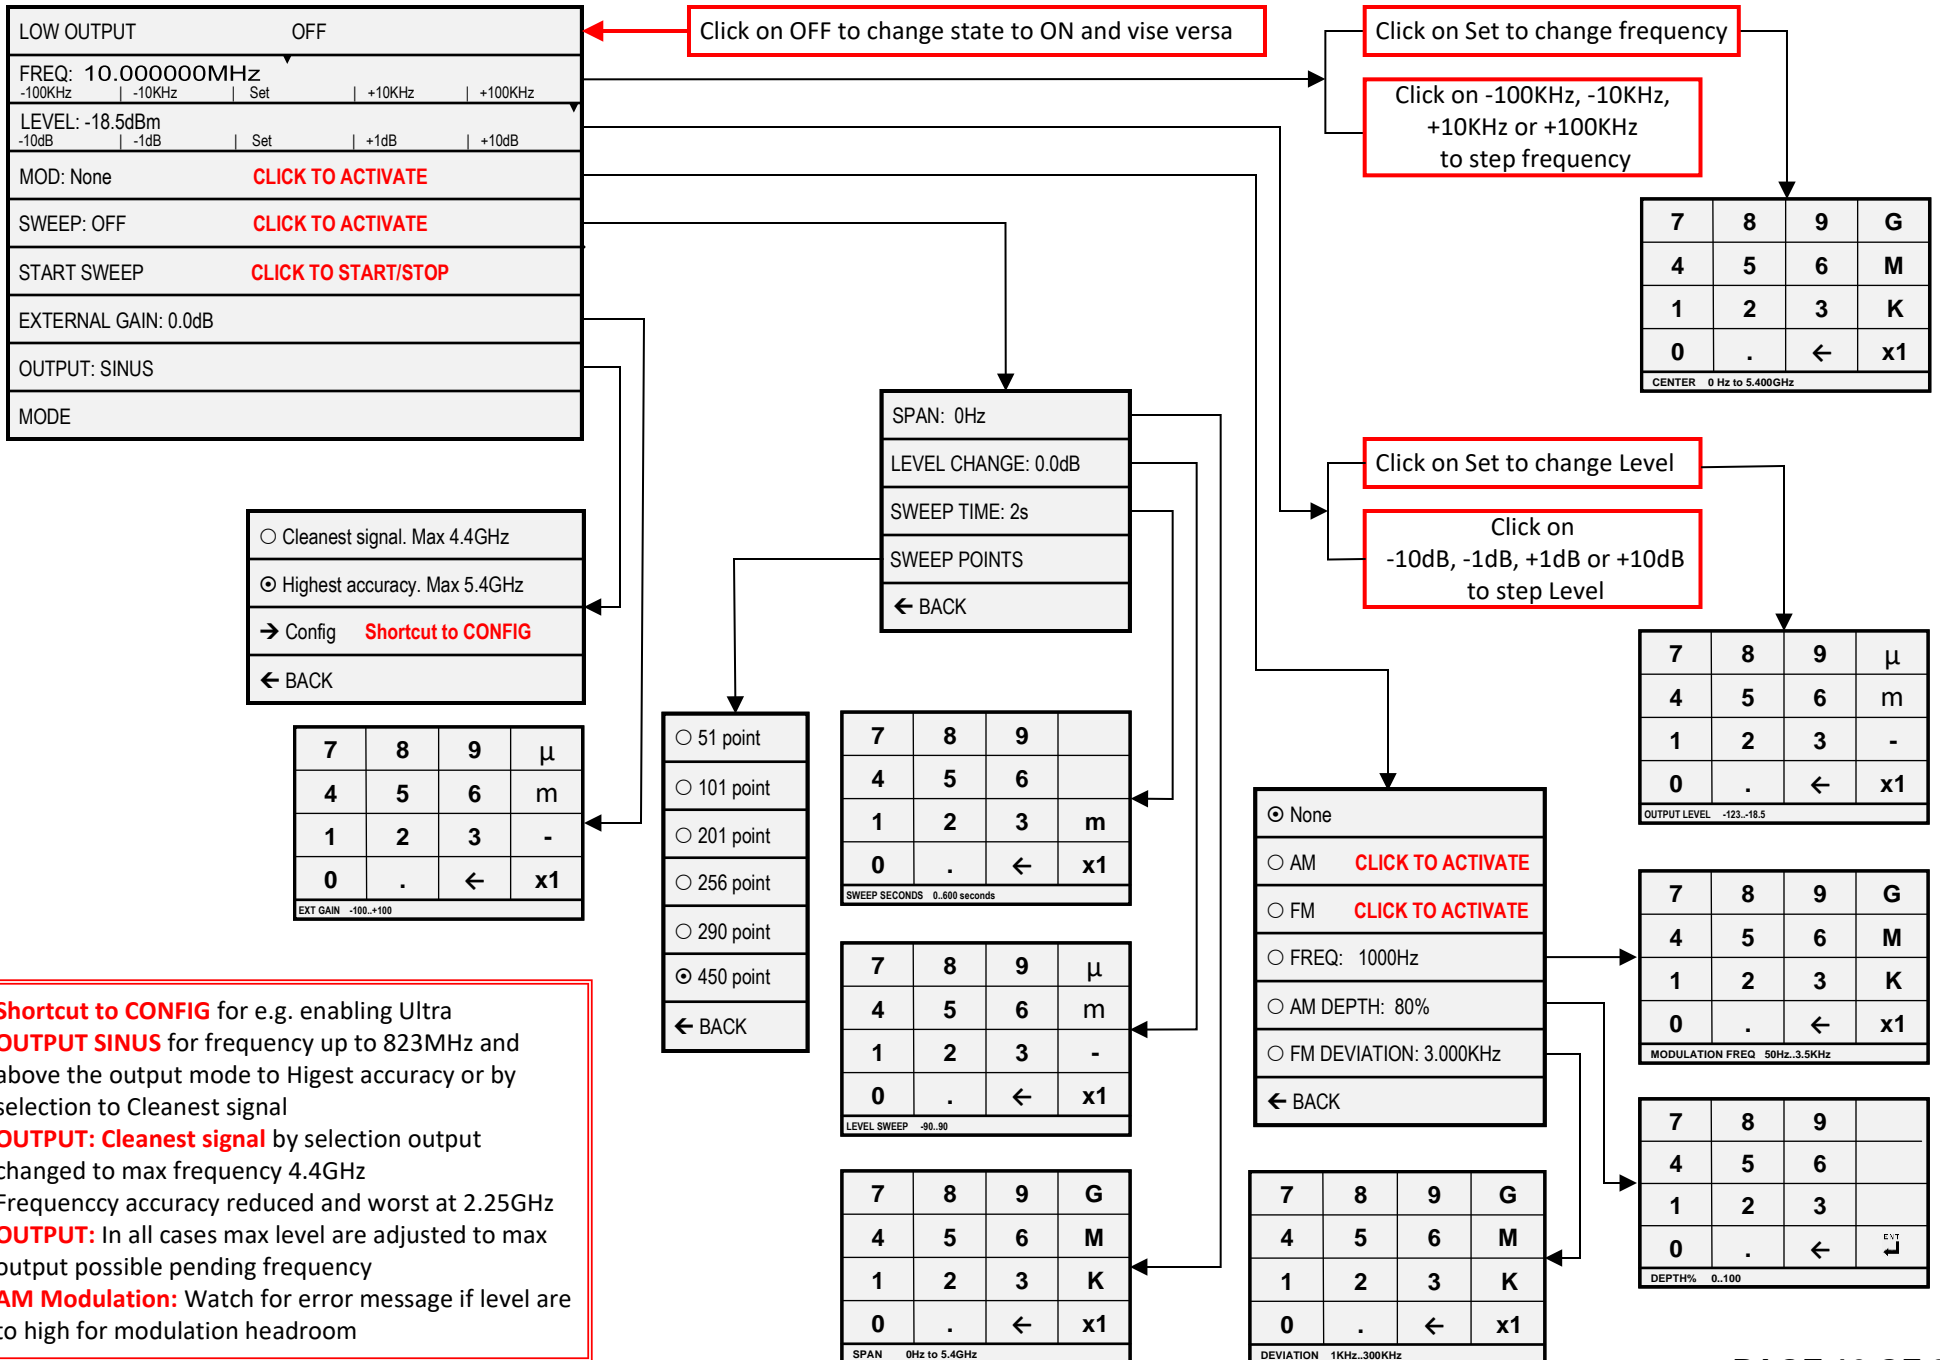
LOW OUTPUT OFF

FREQ: 10.000000MHz
-100KHz | -10KHz | Set | +10KHz | +100KHz

LEVEL: -18.5dBm
-10dB | -1dB | Set | +1dB | +10dB

MOD: None CLICK TO ACTIVATE

SWEEP: OFF CLICK TO ACTIVATE

START SWEEP CLICK TO START/STOP

EXTERNAL GAIN: 0.0dB

OUTPUT: SINUS

MODE

Click on OFF to change state to ON and vise versa

Click on Set to change frequency

Click on -100KHz, -10KHz, +10KHz or +100KHz to step frequency

| 7 | 8 | 9 | G |
|---|---|---|---|
| 4 | 5 | 6 | M |
| 1 | 2 | 3 | K |
| 0 | . | ← | x1 |

CENTER 0 Hz to 5.400GHz

Click on Set to change Level

Click on -10dB, -1dB, +1dB or +10dB to step Level

| 7 | 8 | 9 | µ |
|---|---|---|---|
| 4 | 5 | 6 | m |
| 1 | 2 | 3 | - |
| 0 | . | ← | x1 |

OUTPUT LEVEL -123..-18.5

SPAN: 0Hz

LEVEL CHANGE: 0.0dB

SWEEP TIME: 2s

SWEEP POINTS

← BACK

○ Cleanest signal. Max 4.4GHz

⦿ Highest accuracy. Max 5.4GHz

→ Config Shortcut to CONFIG

← BACK

| 7 | 8 | 9 | µ |
|---|---|---|---|
| 4 | 5 | 6 | m |
| 1 | 2 | 3 | - |
| 0 | . | ← | x1 |

EXT GAIN -100..+100

○ 51 point
○ 101 point
○ 201 point
○ 256 point
○ 290 point
⦿ 450 point
← BACK

| 7 | 8 | 9 | |
|---|---|---|---|
| 4 | 5 | 6 | |
| 1 | 2 | 3 | m |
| 0 | . | ← | x1 |

SWEEP SECONDS 0..600 seconds

| 7 | 8 | 9 | µ |
|---|---|---|---|
| 4 | 5 | 6 | m |
| 1 | 2 | 3 | - |
| 0 | . | ← | x1 |

LEVEL SWEEP -90..90

| 7 | 8 | 9 | G |
|---|---|---|---|
| 4 | 5 | 6 | M |
| 1 | 2 | 3 | K |
| 0 | . | ← | x1 |

SPAN 0Hz to 5.4GHz

⦿ None
○ AM CLICK TO ACTIVATE
○ FM CLICK TO ACTIVATE
○ FREQ: 1000Hz
○ AM DEPTH: 80%
○ FM DEVIATION: 3.000KHz
← BACK

| 7 | 8 | 9 | G |
|---|---|---|---|
| 4 | 5 | 6 | M |
| 1 | 2 | 3 | K |
| 0 | . | ← | x1 |

MODULATION FREQ 50Hz..3.5KHz

| 7 | 8 | 9 | |
|---|---|---|---|
| 4 | 5 | 6 | |
| 1 | 2 | 3 | |
| 0 | . | ← | ENT |

DEPTH% 0..100

| 7 | 8 | 9 | G |
|---|---|---|---|
| 4 | 5 | 6 | M |
| 1 | 2 | 3 | K |
| 0 | . | ← | x1 |

DEVIATION 1KHz..300KHz

Shortcut to CONFIG for e.g. enabling Ultra
OUTPUT SINUS for frequency up to 823MHz and above the output mode to Higest accuracy or by selection to Cleanest signal
OUTPUT: Cleanest signal by selection output changed to max frequency 4.4GHz
Frequenccy accuracy reduced and worst at 2.25GHz
OUTPUT: In all cases max level are adjusted to max output possible pending frequency
AM Modulation: Watch for error message if level are to high for modulation headroom

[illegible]